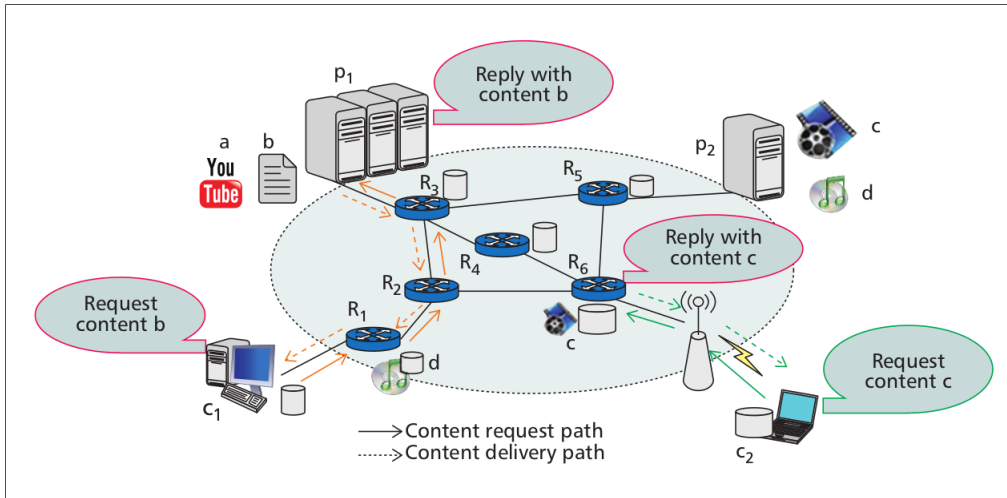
$p_1$

Reply with content b

a

b

You Tube

$p_2$

c

d

$R_3$

$R_5$

$R_4$

$R_6$

Reply with content c

$R_2$

$R_1$

Request content b

c

d

Request content c

$c_1$

$c_2$

Content request path

Content delivery path